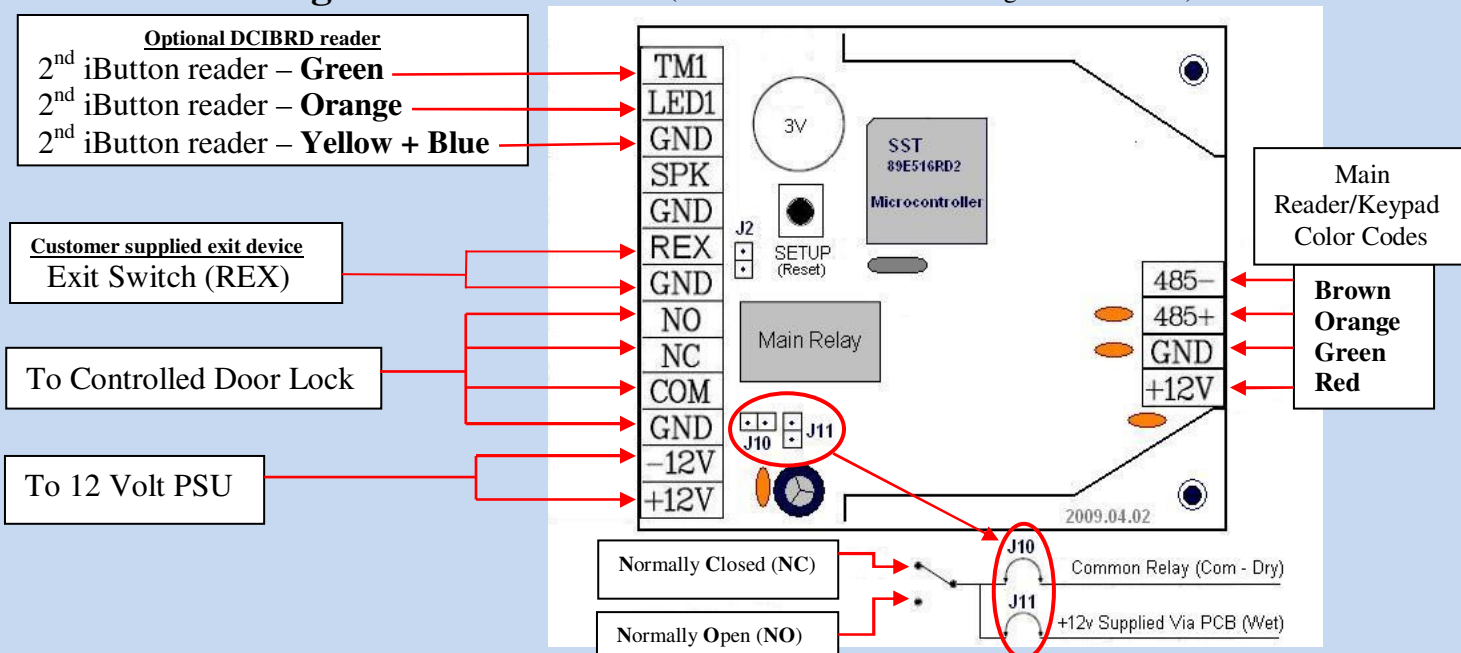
Optional DCIBRD reader
$2^{nd}$ iButton reader – **Green**
$2^{nd}$ iButton reader – **Orange**
$2^{nd}$ iButton reader – **Yellow + Blue**

Customer supplied exit device
Exit Switch (REX)

To Controlled Door Lock

To 12 Volt PSU

TM1
LED1
GND
SPK
GND
REX
GND
NO
NC
COM
GND
–12V
+12V

3V
SST
89E516RD2
Microcontroller
J2
SETUP
(Reset)
Main Relay
J10
J11
2009.04.02

Main Reader/Keypad Color Codes

485–
485+
GND
+12V

**Brown**
**Orange**
**Green**
**Red**

**N**ormally **C**losed (**NC**)
**N**ormally **O**pen (**NO**)

J10
Common Relay (Com - Dry)
J11
+12v Supplied Via PCB (Wet)